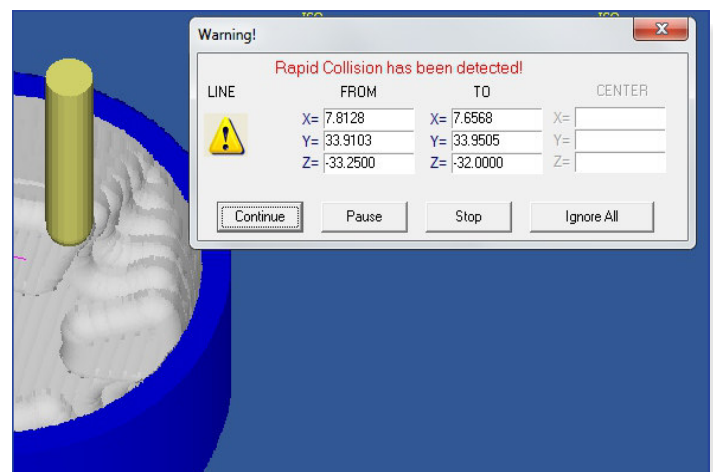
Warning!

Rapid Collision has been detected!

LINE

| FROM | TO | CENTER |
|---|---|---|
| X= 7.8128 | X= 7.6568 | X= |
| Y= 33.9103 | Y= 33.9505 | Y= |
| Z= -33.2500 | Z= -32.0000 | Z= |

Continue Pause Stop Ignore All